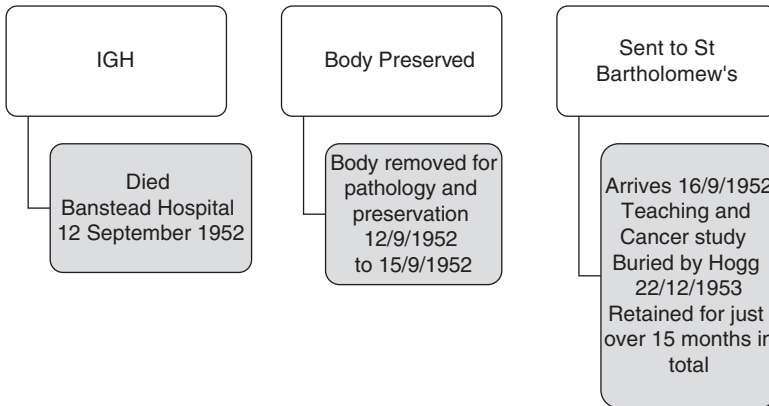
IGH

Died
Banstead Hospital
12 September 1952

Body Preserved

Body removed for pathology and preservation
12/9/1952
to 15/9/1952

Sent to St Bartholomew's

Arrives 16/9/1952
Teaching and Cancer study
Buried by Hogg
22/12/1953
Retained for just over 15 months in total